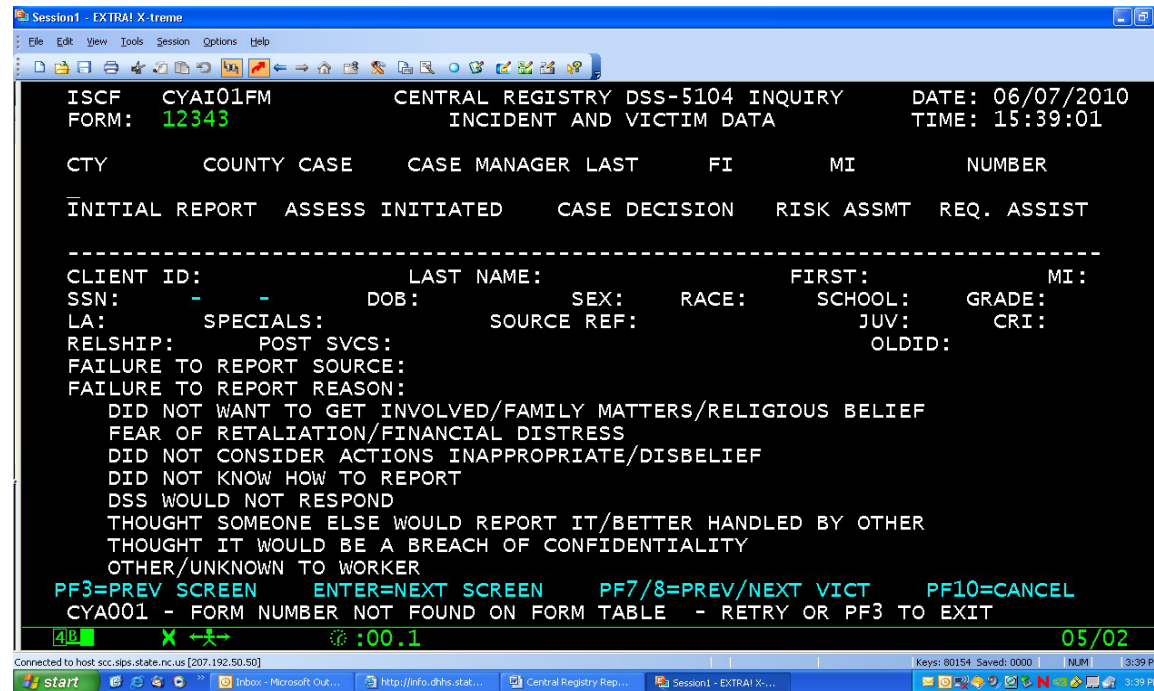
Session1 - EXTRA! X-treme

File Edit View Tools Session Options Help

ISCF CYAI01FM CENTRAL REGISTRY DSS-5104 INQUIRY DATE: 06/07/2010
FORM: 12343 INCIDENT AND VICTIM DATA TIME: 15:39:01

CTY COUNTY CASE CASE MANAGER LAST FI MI NUMBER

INITIAL REPORT ASSESS INITIATED CASE DECISION RISK ASSMT REQ. ASSIST

CLIENT ID: LAST NAME: FIRST: MI:
SSN: - - DOB: SEX: RACE: SCHOOL: GRADE:
LA: SPECIALS: SOURCE REF: JUV: CRI:
RELSHIP: POST SVCS: OLDID:
FAILURE TO REPORT SOURCE:
FAILURE TO REPORT REASON:
DID NOT WANT TO GET INVOLVED/FAMILY MATTERS/RELIGIOUS BELIEF
FEAR OF RETALIATION/FINANCIAL DISTRESS
DID NOT CONSIDER ACTIONS INAPPROPRIATE/DISBELIEF
DID NOT KNOW HOW TO REPORT
DSS WOULD NOT RESPOND
THOUGHT SOMEONE ELSE WOULD REPORT IT/BETTER HANDLED BY OTHER
THOUGHT IT WOULD BE A BREACH OF CONFIDENTIALITY
OTHER/UNKNOWN TO WORKER
PF3=PREV SCREEN ENTER=NEXT SCREEN PF7/8=PREV/NEXT VICT PF10=CANCEL
CYA001 - FORM NUMBER NOT FOUND ON FORM TABLE - RETRY OR PF3 TO EXIT
4B X :00.1 05/02

Connected to host scc.sips.state.nc.us [207.192.50.50] Keys: 80154 Saved: 0000 NUM 3:39 P

start Inbox - Microsoft Out... http://info.dhhs.stat... Central Registry Rep... Session1 - EXTRA! X-... 3:39 P